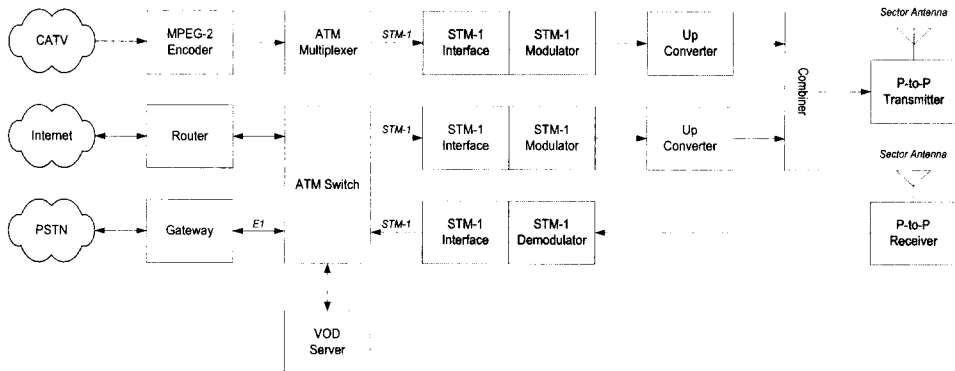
CATV

MPEG-2 Encoder

ATM Multiplexer

STM-1

STM-1 Interface

STM-1 Modulator

Up Converter

Sector Antenna

Combiner

P-to-P Transmitter

Internet

Router

STM-1

STM-1 Interface

STM-1 Modulator

Up Converter

ATM Switch

Sector Antenna

PSTN

Gateway

E1

STM-1

STM-1 Interface

STM-1 Demodulator

P-to-P Receiver

VOD Server